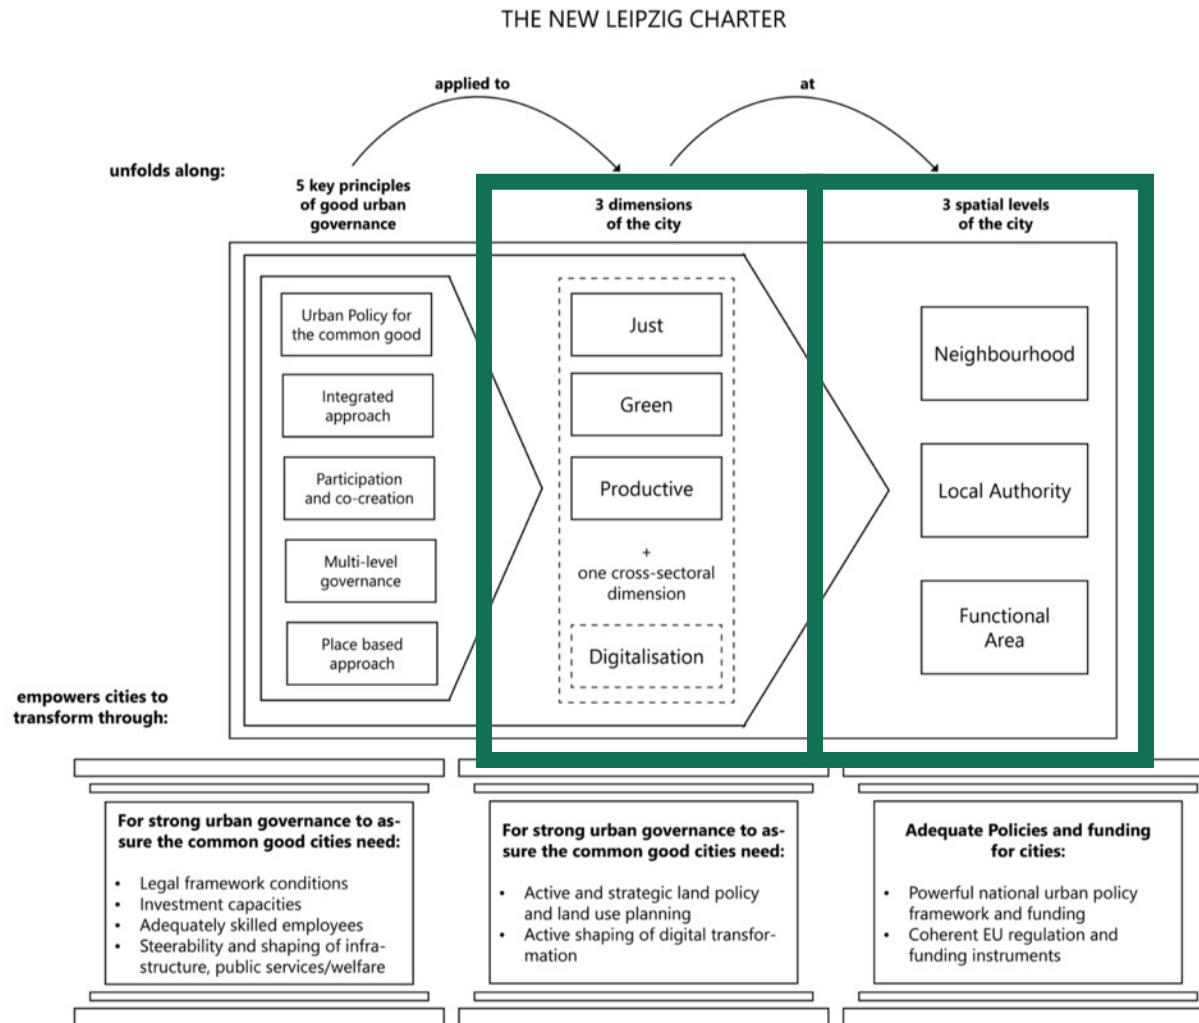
THE NEW LEIPZIG CHARTER

applied to

at

unfolds along:

5 key principles of good urban governance

3 dimensions of the city

3 spatial levels of the city

Urban Policy for the common good

Integrated approach

Participation and co-creation

Multi-level governance

Place based approach

Just

Green

Productive

+
one cross-sectoral dimension

Digitalisation

Neighbourhood

Local Authority

Functional Area

empowers cities to transform through:

For strong urban governance to assure the common good cities need:

- Legal framework conditions
- Investment capacities
- Adequately skilled employees
- Steerability and shaping of infrastructure, public services/welfare

For strong urban governance to assure the common good cities need:

- Active and strategic land policy and land use planning
- Active shaping of digital transformation

Adequate Policies and funding for cities:

- Powerful national urban policy framework and funding
- Coherent EU regulation and funding instruments